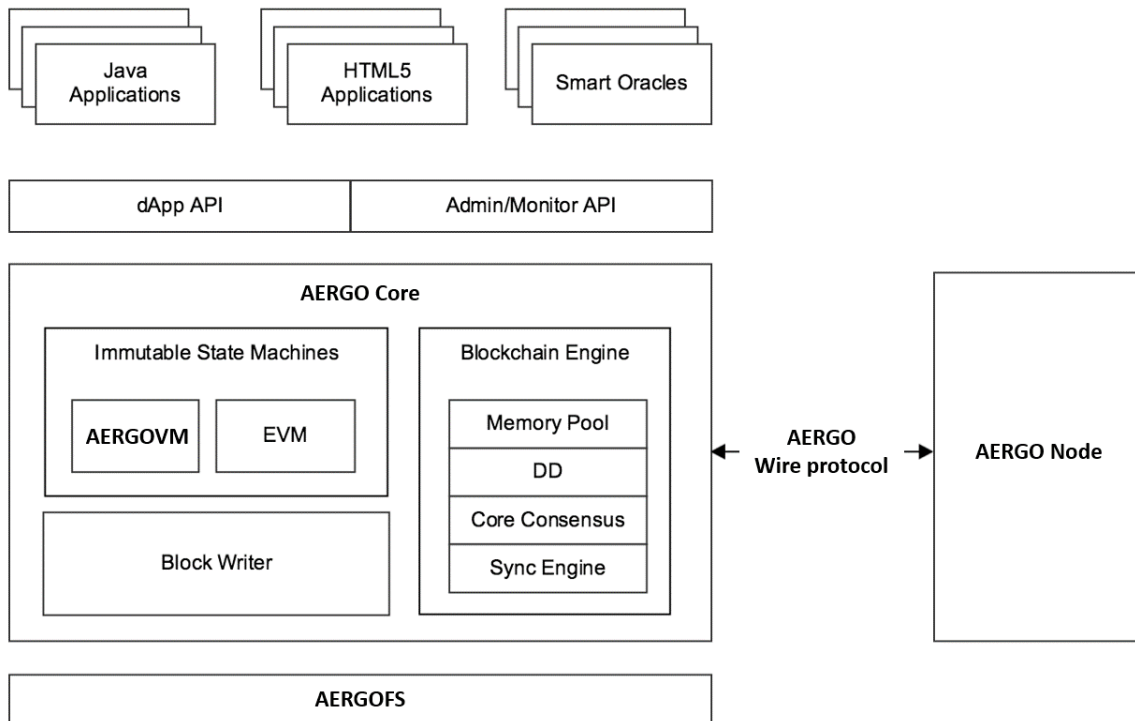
Java Applications

HTML5 Applications

Smart Oracles

dApp API

Admin/Monitor API

AERGO Core

Immutable State Machines

AERGOVM

EVM

Block Writer

Blockchain Engine

Memory Pool

DD

Core Consensus

Sync Engine

AERGO Wire protocol

AERGO Node

AERGOFS